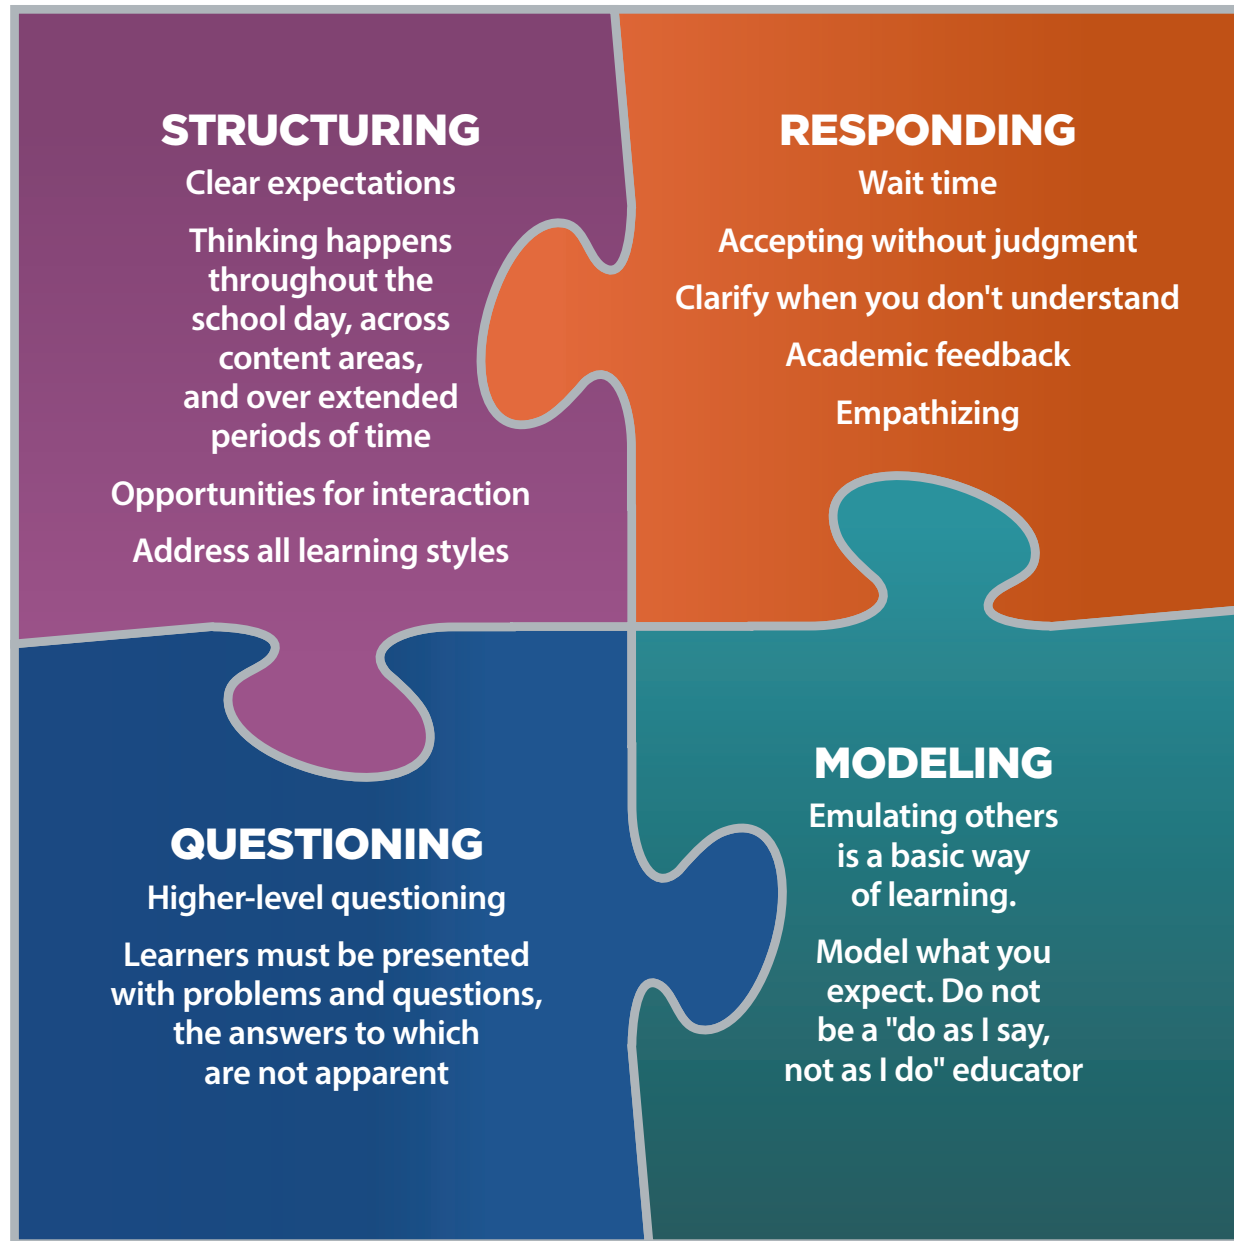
STRUCTURING
Clear expectations

Thinking happens throughout the school day, across content areas, and over extended periods of time

Opportunities for interaction

Address all learning styles

RESPONDING
Wait time

Accepting without judgment

Clarify when you don't understand

Academic feedback

Empathizing

QUESTIONING
Higher-level questioning

Learners must be presented with problems and questions, the answers to which are not apparent

MODELING
Emulating others is a basic way of learning.

Model what you expect. Do not be a "do as I say, not as I do" educator